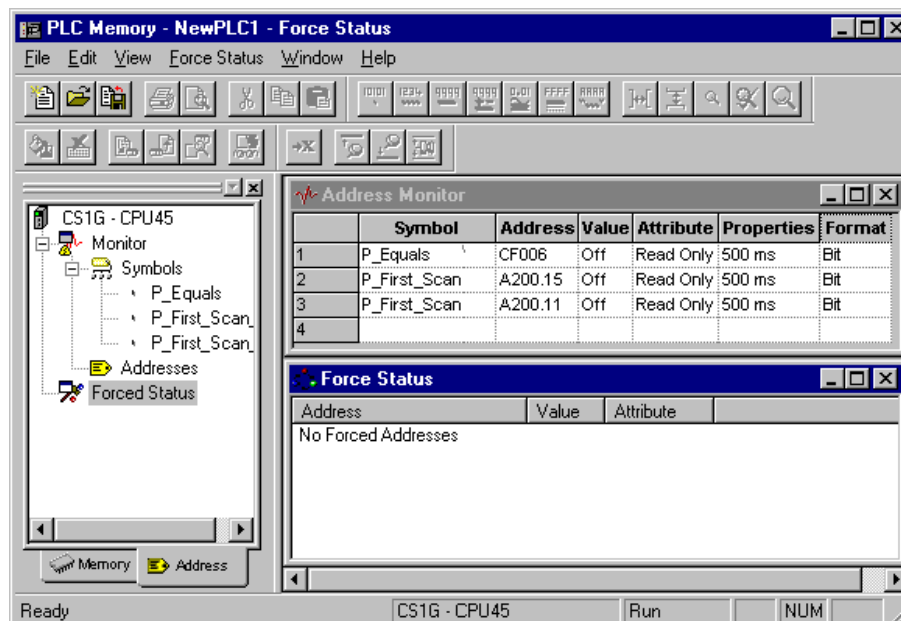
PLC Memory - NewPLC1 - Force Status

File Edit View Force Status Window Help

CS1G - CPU45
Monitor
Symbols
P_Equals
P_First_Scan_
P_First_Scan_
Addresses
Forced Status

Memory Address

Address Monitor

| | Symbol | Address | Value | Attribute | Properties | Format |
|---|---|---|---|---|---|---|
| 1 | P_Equals | CF006 | Off | Read Only | 500 ms | Bit |
| 2 | P_First_Scan | A200.15 | Off | Read Only | 500 ms | Bit |
| 3 | P_First_Scan | A200.11 | Off | Read Only | 500 ms | Bit |
| 4 | | | | | | |

Force Status

| Address | Value | Attribute |
|---|---|---|
| No Forced Addresses | | |

Ready CS1G - CPU45 Run NUM